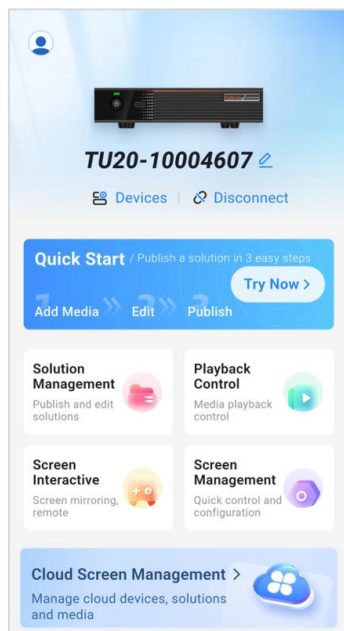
TU20-10004607

Devices | Disconnect

Quick Start / Publish a solution in 3 easy steps

Try Now >

Add Media Edit Publish

Solution Management
Publish and edit solutions

Playback Control
Media playback control

Screen Interactive
Screen mirroring, remote

Screen Management
Quick control and configuration

Cloud Screen Management >
Manage cloud devices, solutions and media